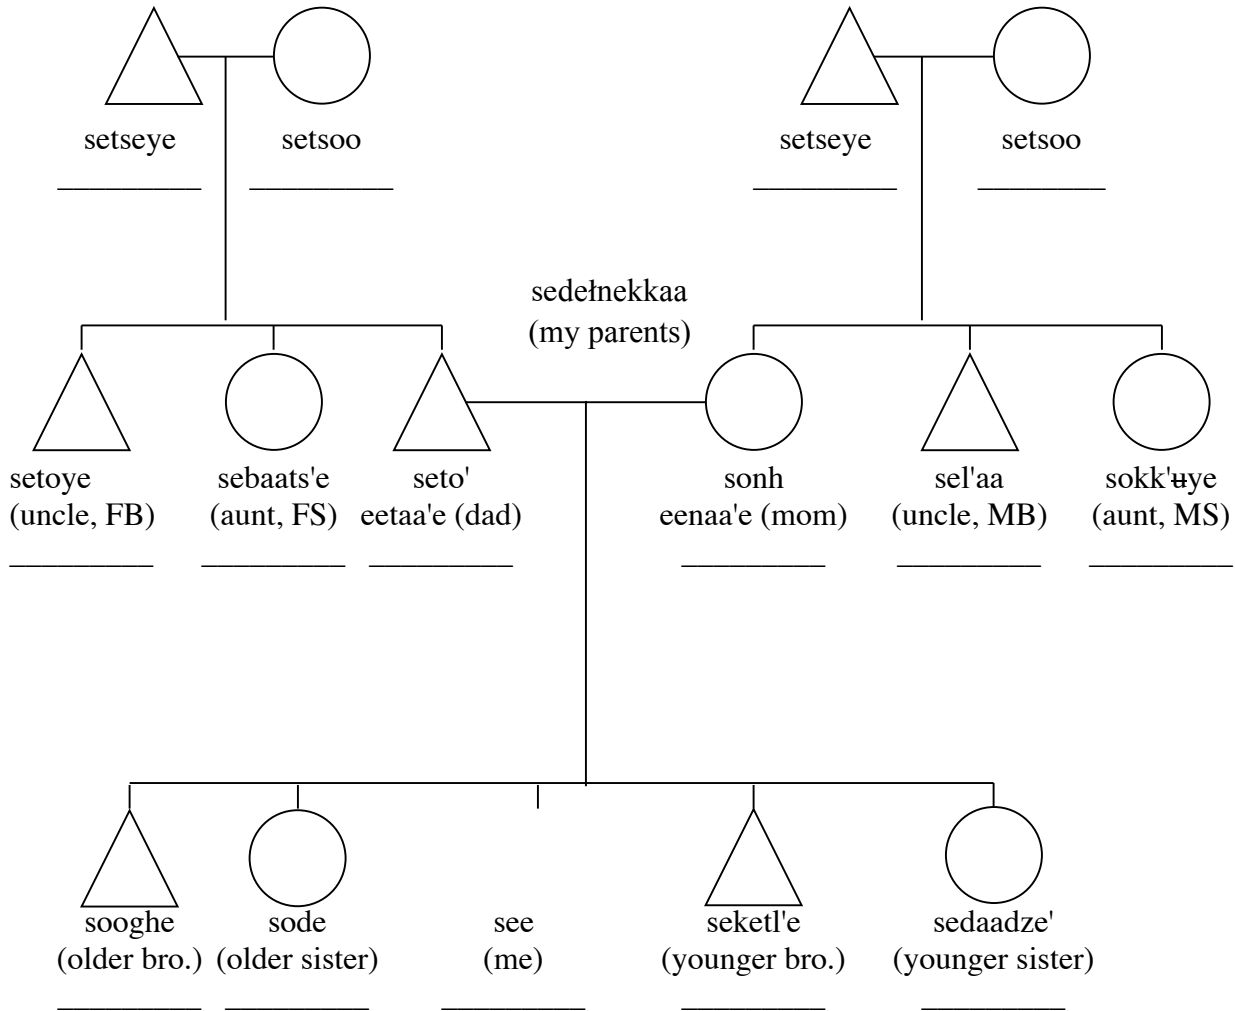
setseye
_________

setsoo
_________

setseye
_________

setsoo
_________

sedełnekkaa
(my parents)

setoye
(uncle, FB)
_________

sebaats'e
(aunt, FS)
_________

seto'
eetaa'e (dad)
_________

sonh
eenaa'e (mom)
_________

sel'aa
(uncle, MB)
_________

sokk'ʉye
(aunt, MS)
_________

sooghe
(older bro.)
_________

sode
(older sister)
_________

see
(me)
_________

seketl'e
(younger bro.)
_________

sedaadze'
(younger sister)
_________